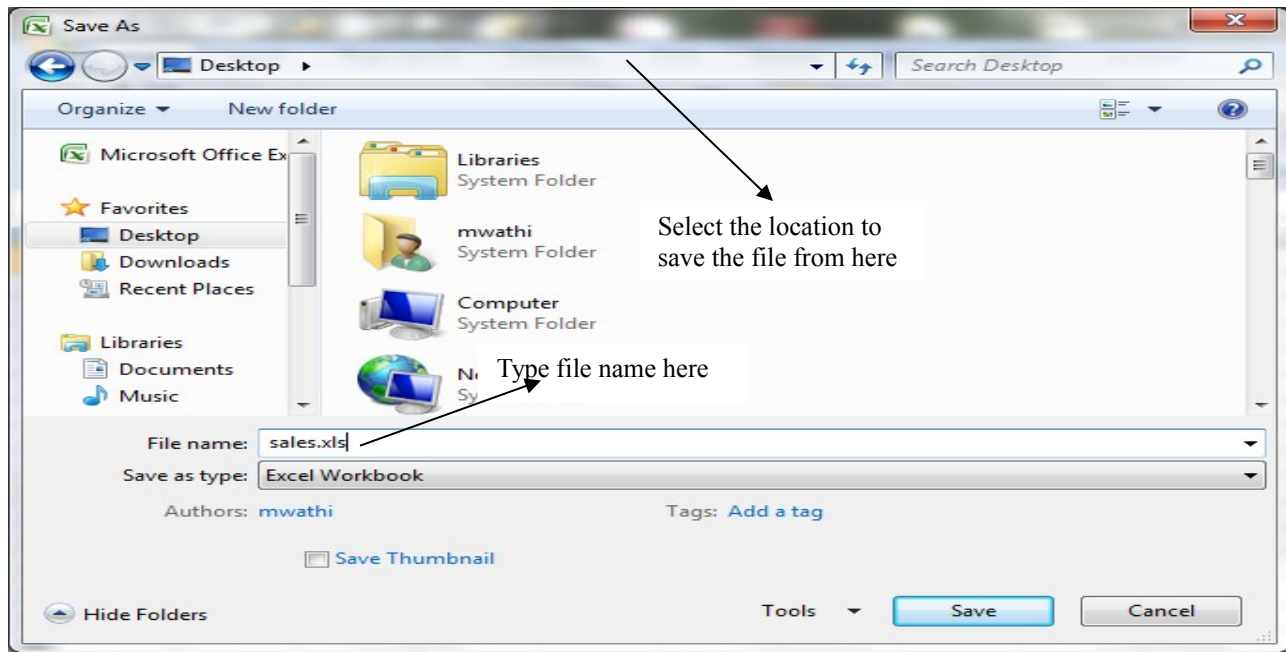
Save As

Desktop ▸

Search Desktop

Organize ▾ New folder

Microsoft Office Ex

Favorites
Desktop
Downloads
Recent Places

Libraries
Documents
Music

Libraries
System Folder

mwathi
System Folder

Computer
System Folder

N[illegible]
Sy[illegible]

Select the location to save the file from here

Type file name here

File name: sales.xls

Save as type: Excel Workbook

Authors: mwathi

Tags: Add a tag

Save Thumbnail

Hide Folders

Tools

Save

Cancel